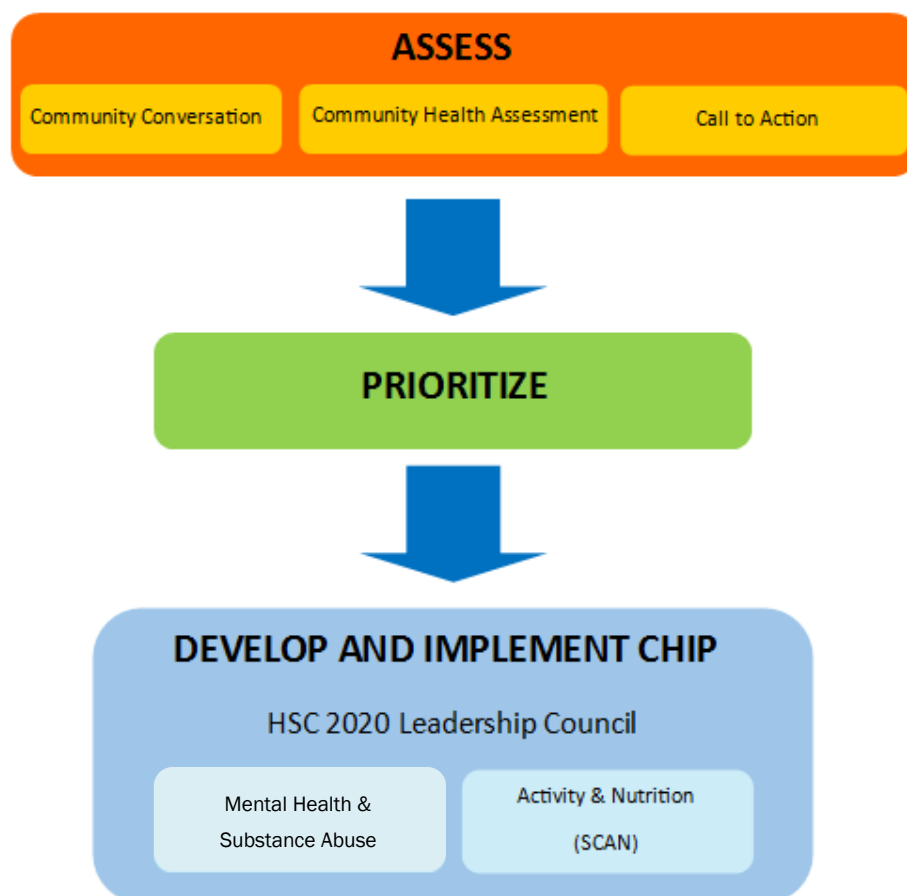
ASSESS

Community Conversation

Community Health Assessment

Call to Action

PRIORITIZE

DEVELOP AND IMPLEMENT CHIP

HSC 2020 Leadership Council

Mental Health & Substance Abuse

Activity & Nutrition (SCAN)